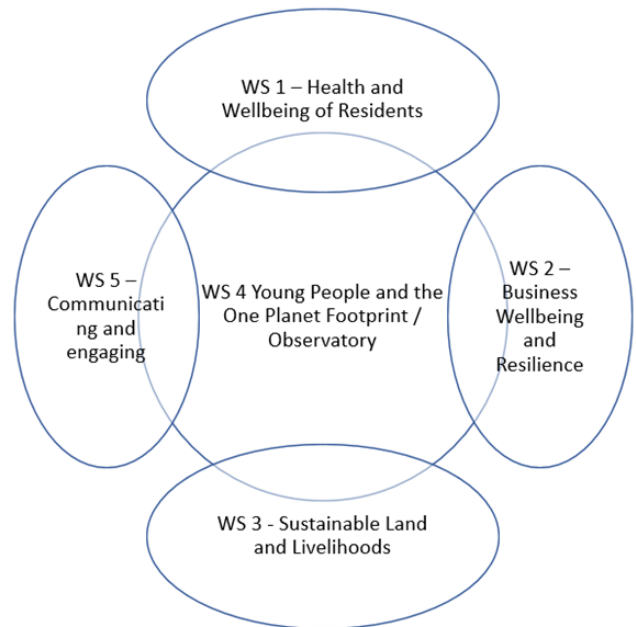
WS 1 – Health and Wellbeing of Residents

WS 5 – Communicating and engaging

WS 4 Young People and the One Planet Footprint / Observatory

WS 2 – Business Wellbeing and Resilience

WS 3 - Sustainable Land and Livelihoods